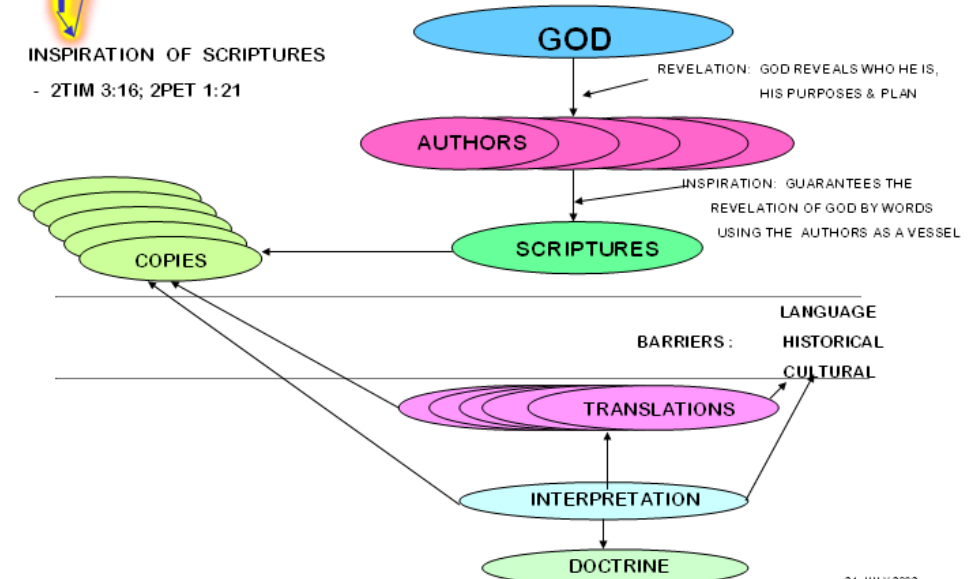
INSPIRATION OF SCRIPTURES

- 2TIM 3:16; 2PET 1:21

GOD

REVELATION: GOD REVEALS WHO HE IS, HIS PURPOSES & PLAN

AUTHORS

INSPIRATION: GUARANTEES THE REVELATION OF GOD BY WORDS USING THE AUTHORS AS A VESSEL

SCRIPTURES

COPIES

BARRIERS :

LANGUAGE

HISTORICAL

CULTURAL

TRANSLATIONS

INTERPRETATION

DOCTRINE

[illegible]